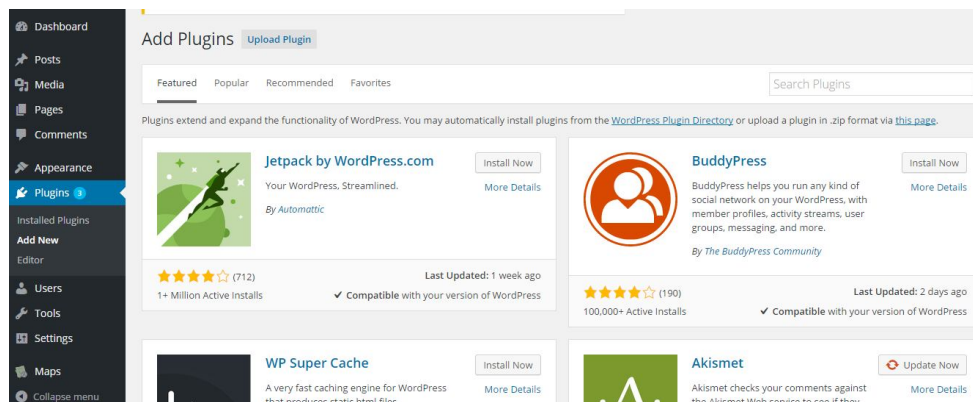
Dashboard
Posts
Media
Pages
Comments
Appearance
Plugins 3
Installed Plugins
Add New
Editor
Users
Tools
Settings
Maps
Collapse menu

Add Plugins Upload Plugin

Featured Popular Recommended Favorites

Search Plugins

Plugins extend and expand the functionality of WordPress. You may automatically install plugins from the WordPress Plugin Directory or upload a plugin in .zip format via this page.

Jetpack by WordPress.com
Install Now
More Details
Your WordPress, Streamlined.
By Automattic
(712)
Last Updated: 1 week ago
1+ Million Active Installs
Compatible with your version of WordPress

BuddyPress
Install Now
More Details
BuddyPress helps you run any kind of social network on your WordPress, with member profiles, activity streams, user groups, messaging, and more.
By The BuddyPress Community
(190)
Last Updated: 2 days ago
100,000+ Active Installs
Compatible with your version of WordPress

WP Super Cache
Install Now
More Details
A very fast caching engine for WordPress that produces static html files.

Akismet
Update Now
More Details
Akismet checks your comments against the Akismet Web service to see if they